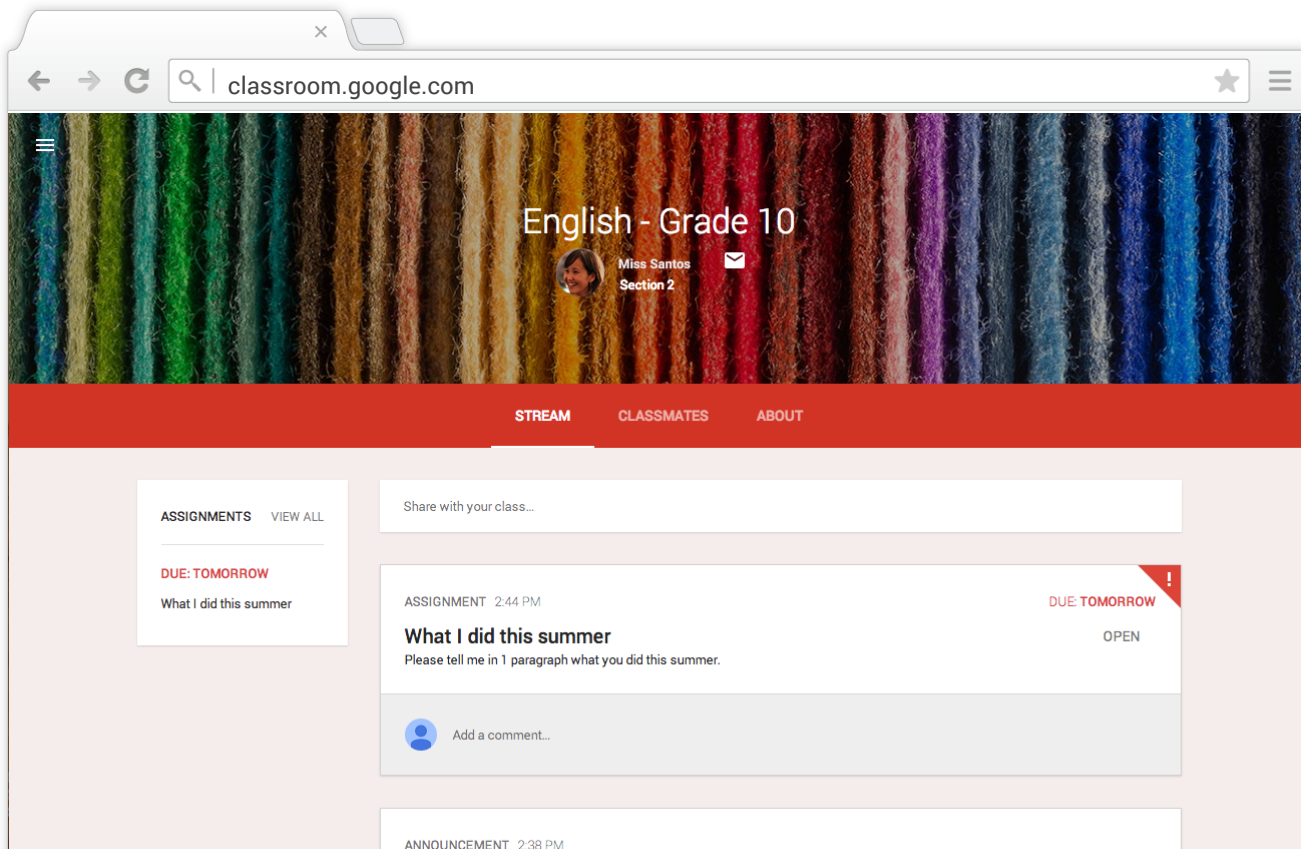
classroom.google.com

English - Grade 10

Miss Santos
Section 2

STREAM CLASSMATES ABOUT

ASSIGNMENTS VIEW ALL

DUE: TOMORROW
What I did this summer

Share with your class...

ASSIGNMENT 2:44 PM
DUE: TOMORROW
!
What I did this summer
OPEN
Please tell me in 1 paragraph what you did this summer.

Add a comment...

ANNOUNCEMENT 2:38 PM